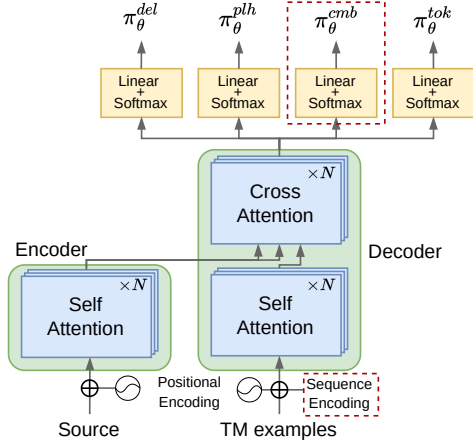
$\pi_\theta^{del}$ $\pi_\theta^{plh}$ $\pi_\theta^{cmb}$ $\pi_\theta^{tok}$

Linear + Softmax

Linear + Softmax

Linear + Softmax

Linear + Softmax

Cross Attention $\times N$

Encoder

Decoder

Self Attention $\times N$

Self Attention $\times N$

Positional Encoding

Sequence Encoding

Source

TM examples